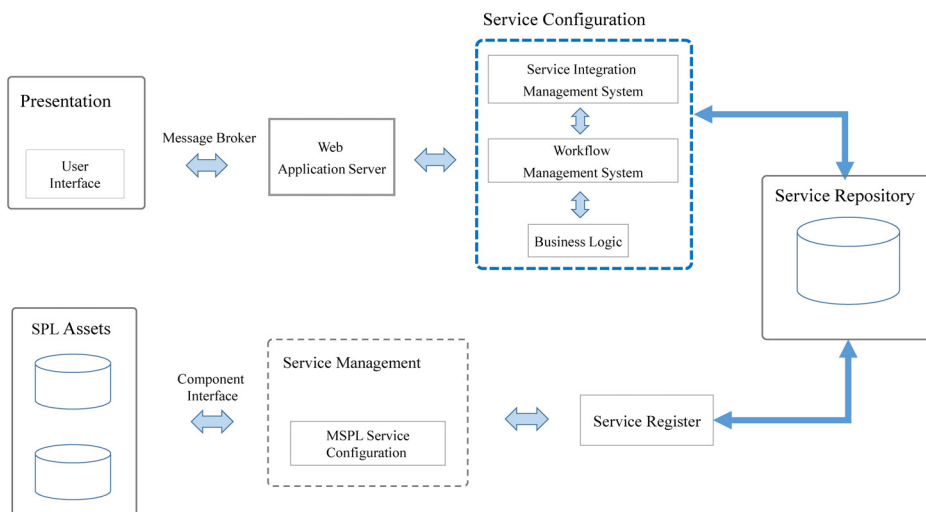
Service Configuration

Presentation

User Interface

Message Broker

Web Application Server

Service Integration Management System

Workflow Management System

Business Logic

Service Repository

SPL Assets

Component Interface

Service Management

MSPL Service Configuration

Service Register